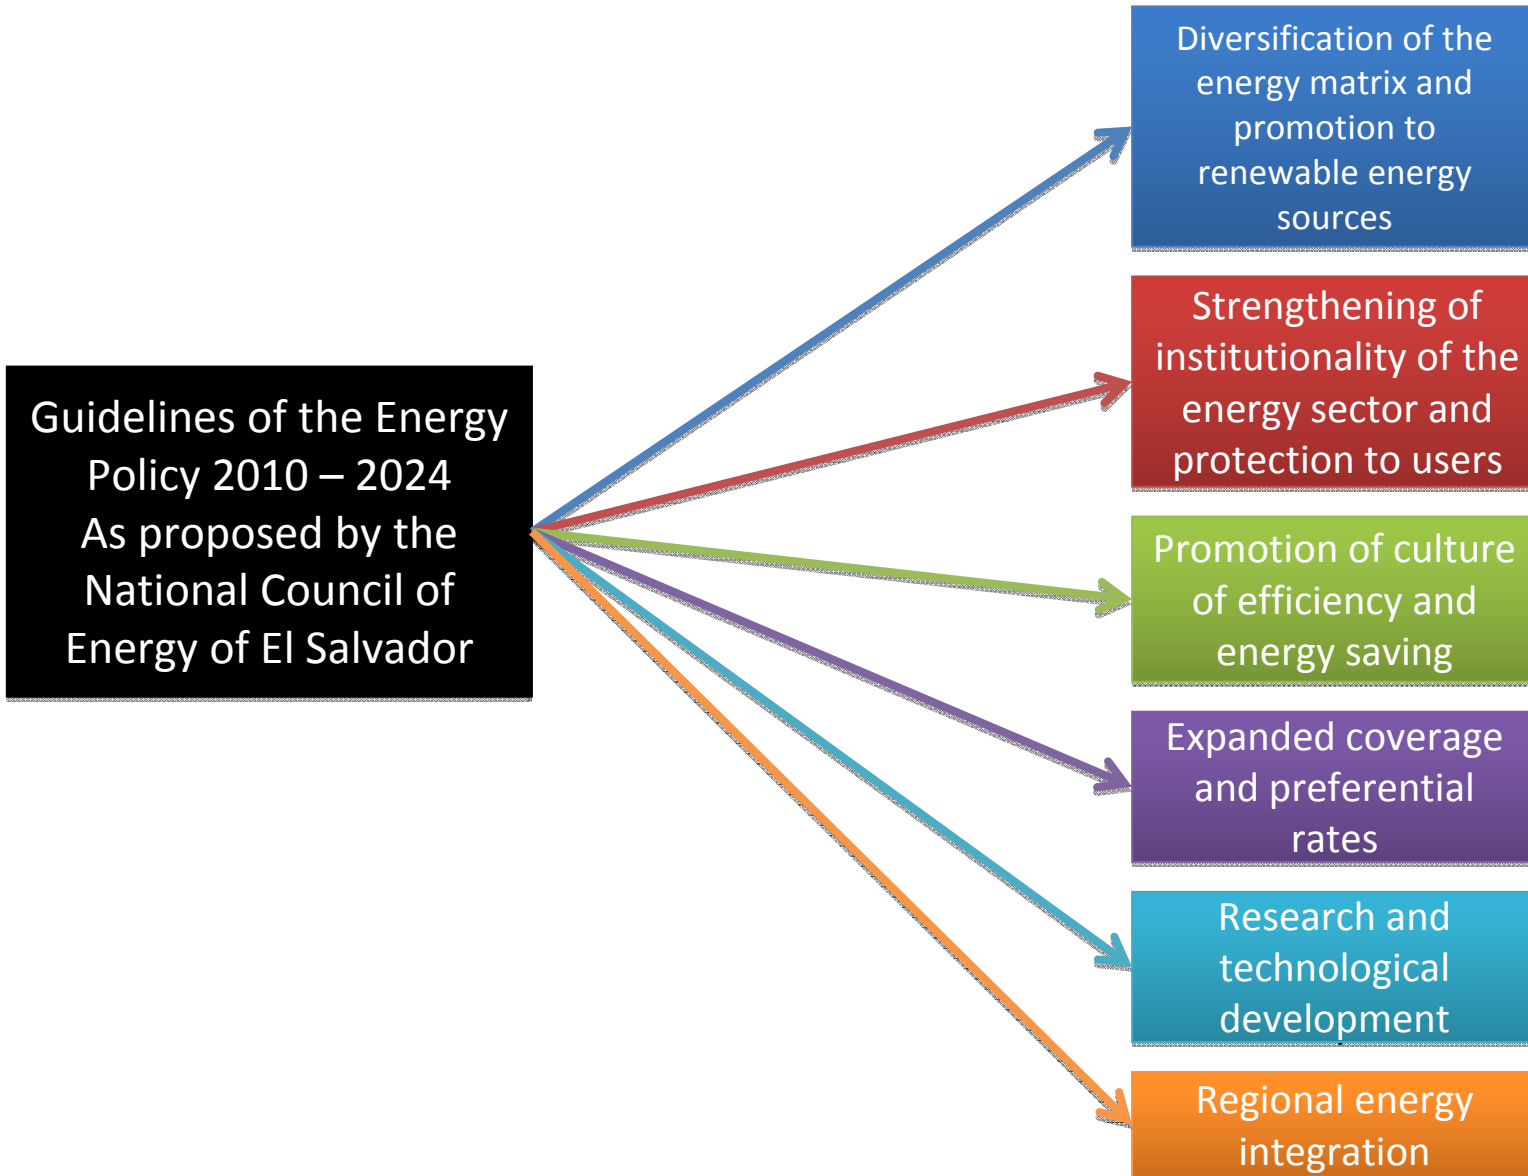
Guidelines of the Energy Policy 2010 – 2024
As proposed by the National Council of Energy of El Salvador

Diversification of the energy matrix and promotion to renewable energy sources

Strengthening of institutionality of the energy sector and protection to users

Promotion of culture of efficiency and energy saving

Expanded coverage and preferential rates

Research and technological development

Regional energy integration